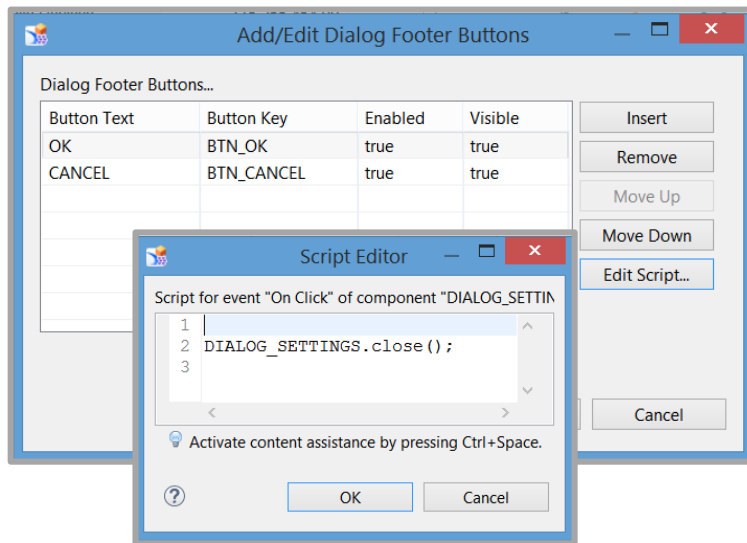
Add/Edit Dialog Footer Buttons

Dialog Footer Buttons...

| Button Text | Button Key | Enabled | Visible |
|---|---|---|---|
| OK | BTN_OK | true | true |
| CANCEL | BTN_CANCEL | true | true |

Insert
Remove
Move Up
Move Down
Edit Script...

Cancel

Script Editor

Script for event "On Click" of component "DIALOG_SETTIN

1
2 DIALOG_SETTINGS.close();
3

Activate content assistance by pressing Ctrl+Space.

OK
Cancel